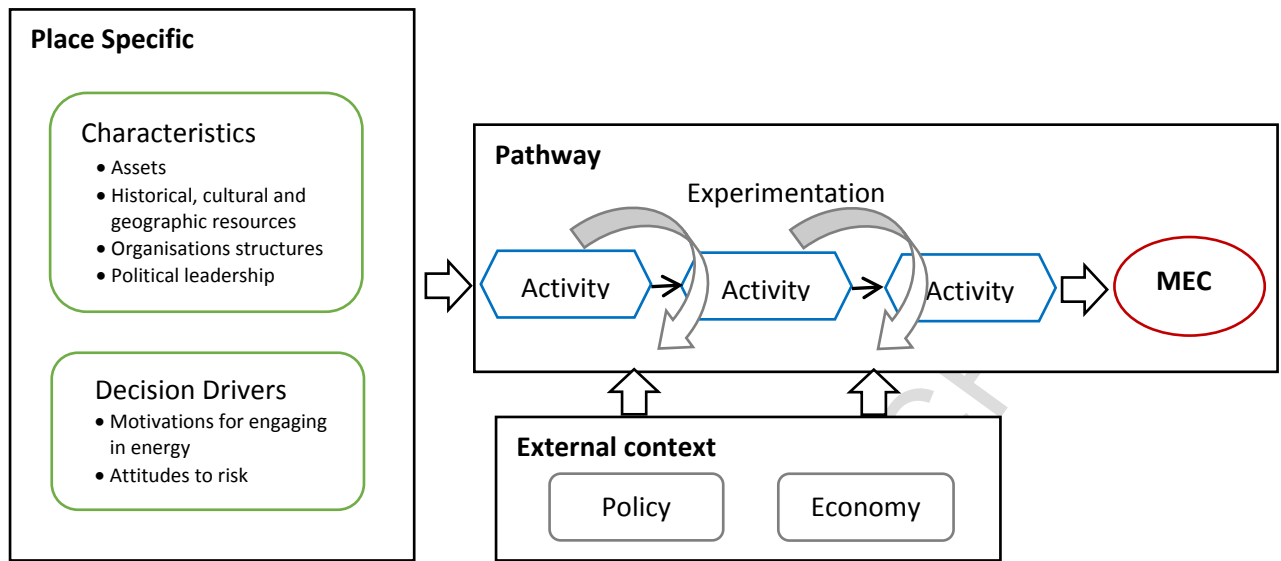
Place Specific

Characteristics
• Assets
• Historical, cultural and geographic resources
• Organisations structures
• Political leadership

Decision Drivers
• Motivations for engaging in energy
• Attitudes to risk

Pathway

Experimentation

Activity

Activity

Activity

MEC

External context

Policy

Economy